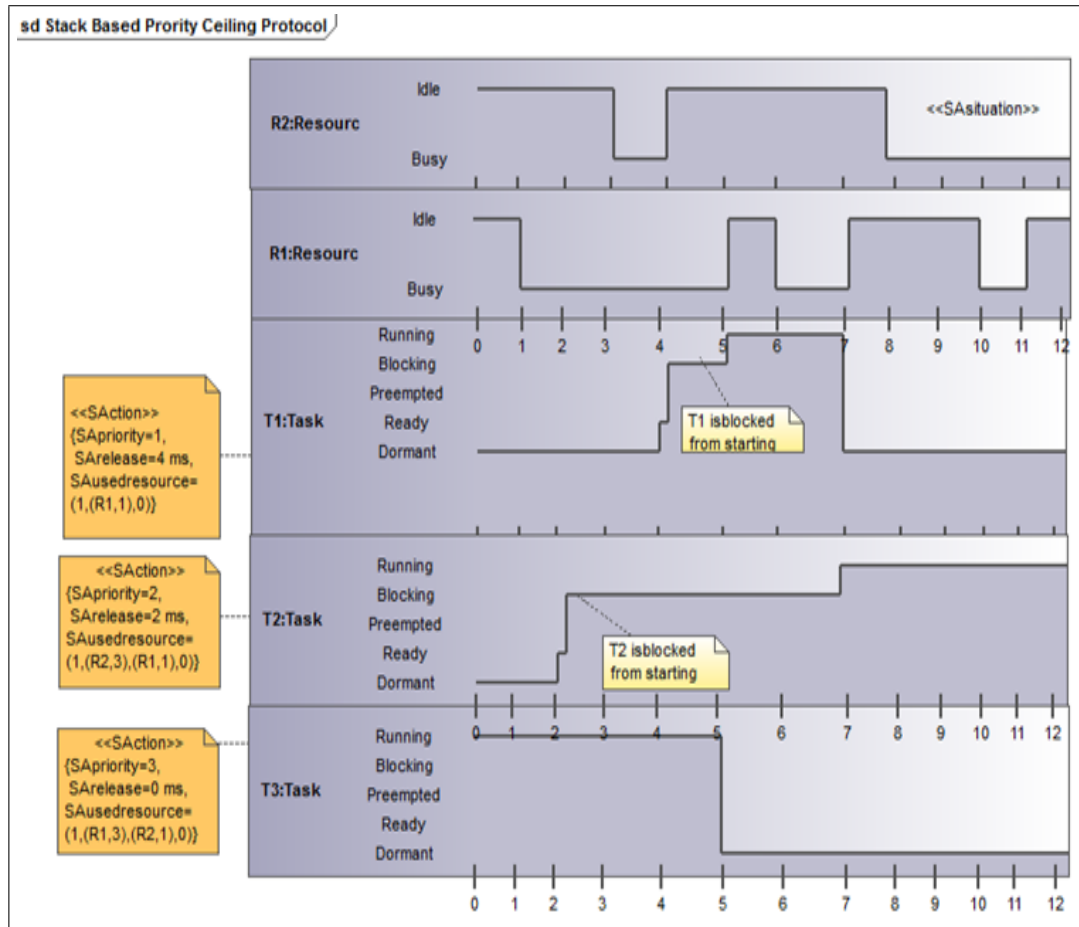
sd Stack Based Prority Ceiling Protocol

R2:Resourc
Idle
Busy
<<SAsituation>>

R1:Resourc
Idle
Busy

T1:Task
Running
Blocking
Preempted
Ready
Dormant
0 1 2 3 4 5 6 7 8 9 10 11 12
T1 isblocked from starting

<<SAction>>
{SApriority=1,
SArelease=4 ms,
SAusedresource=
(1,(R1,1),0)}

T2:Task
Running
Blocking
Preempted
Ready
Dormant
T2 isblocked from starting

<<SAction>>
{SApriority=2,
SArelease=2 ms,
SAusedresource=
(1,(R2,3),(R1,1),0)}

T3:Task
Running
Blocking
Preempted
Ready
Dormant
0 1 2 3 4 5 6 7 8 9 10 11 12

<<SAction>>
{SApriority=3,
SArelease=0 ms,
SAusedresource=
(1,(R1,3),(R2,1),0)}

0 1 2 3 4 5 6 7 8 9 10 11 12